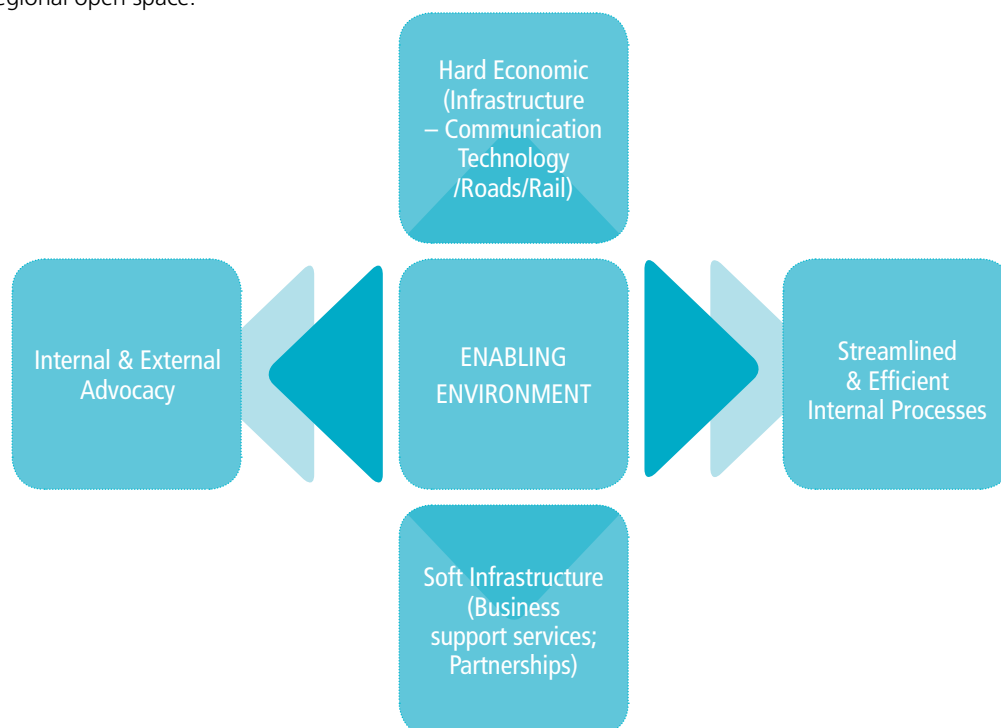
egional open space.

Hard Economic (Infrastructure – Communication Technology /Roads/Rail)

Internal & External Advocacy

ENABLING ENVIRONMENT

Streamlined & Efficient Internal Processes

Soft Infrastructure (Business support services; Partnerships)